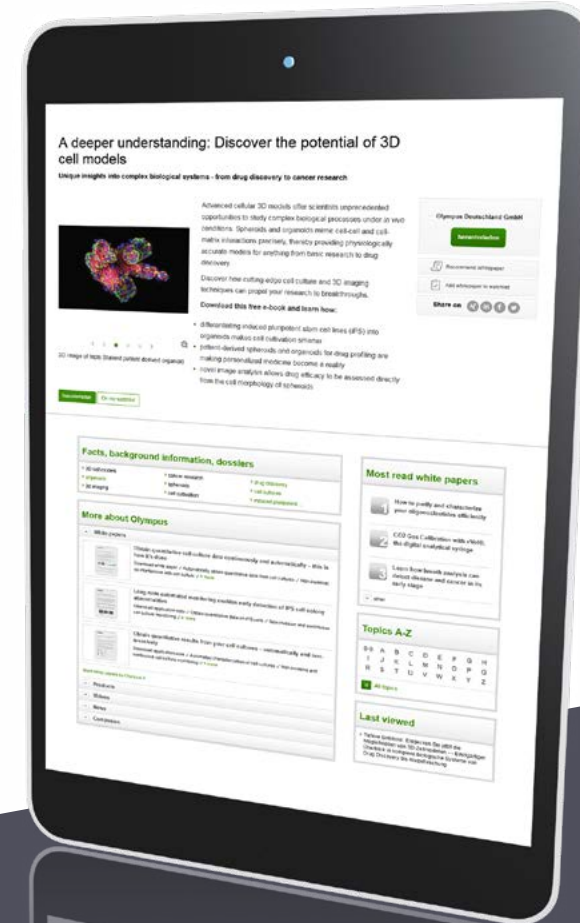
A deeper understanding: Discover the potential of 3D cell models

Unique insights into complex biological systems - from drug discovery to cancer research

Advanced cellular 3D models offer scientists unprecedented opportunities to study complex biological processes under in vivo conditions. Spheroids and organoids mimic cell-cell and cell-matrix interactions precisely, thereby providing physiologically accurate models for anything from basic research to drug discovery.

Discover how cutting-edge cell culture and 3D imaging techniques can propel your research to breakthroughs.

Download this free e-book and learn how:

- differentiating induced pluripotent stem cell lines (iPS) into organoids makes cell cultivation smarter
- patient-derived spheroids and organoids for drug profiling are making personalized medicine become a reality
- novel image analysis allows drug efficacy to be assessed directly from the cell morphology of spheroids

3D image of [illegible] (patient derived organoid)

Olympus Deutschland GmbH

Recommend whitepaper

Add whitepaper to watchlist

Share on

Facts, background information, dossiers

More about Olympus

White papers

Products

Videos

News

Companies

Most read white papers

How to purify and characterize your oligonucleotides efficiently

CO2 Gas Calibration with ViMS, the digital analytical syringe

Learn how breath analysis can detect disease and cancer in its early stage

Topics A-Z

0-9 A B C D E F G H I J K L M N O P Q R S T U V W X Y Z

All topics

Last viewed